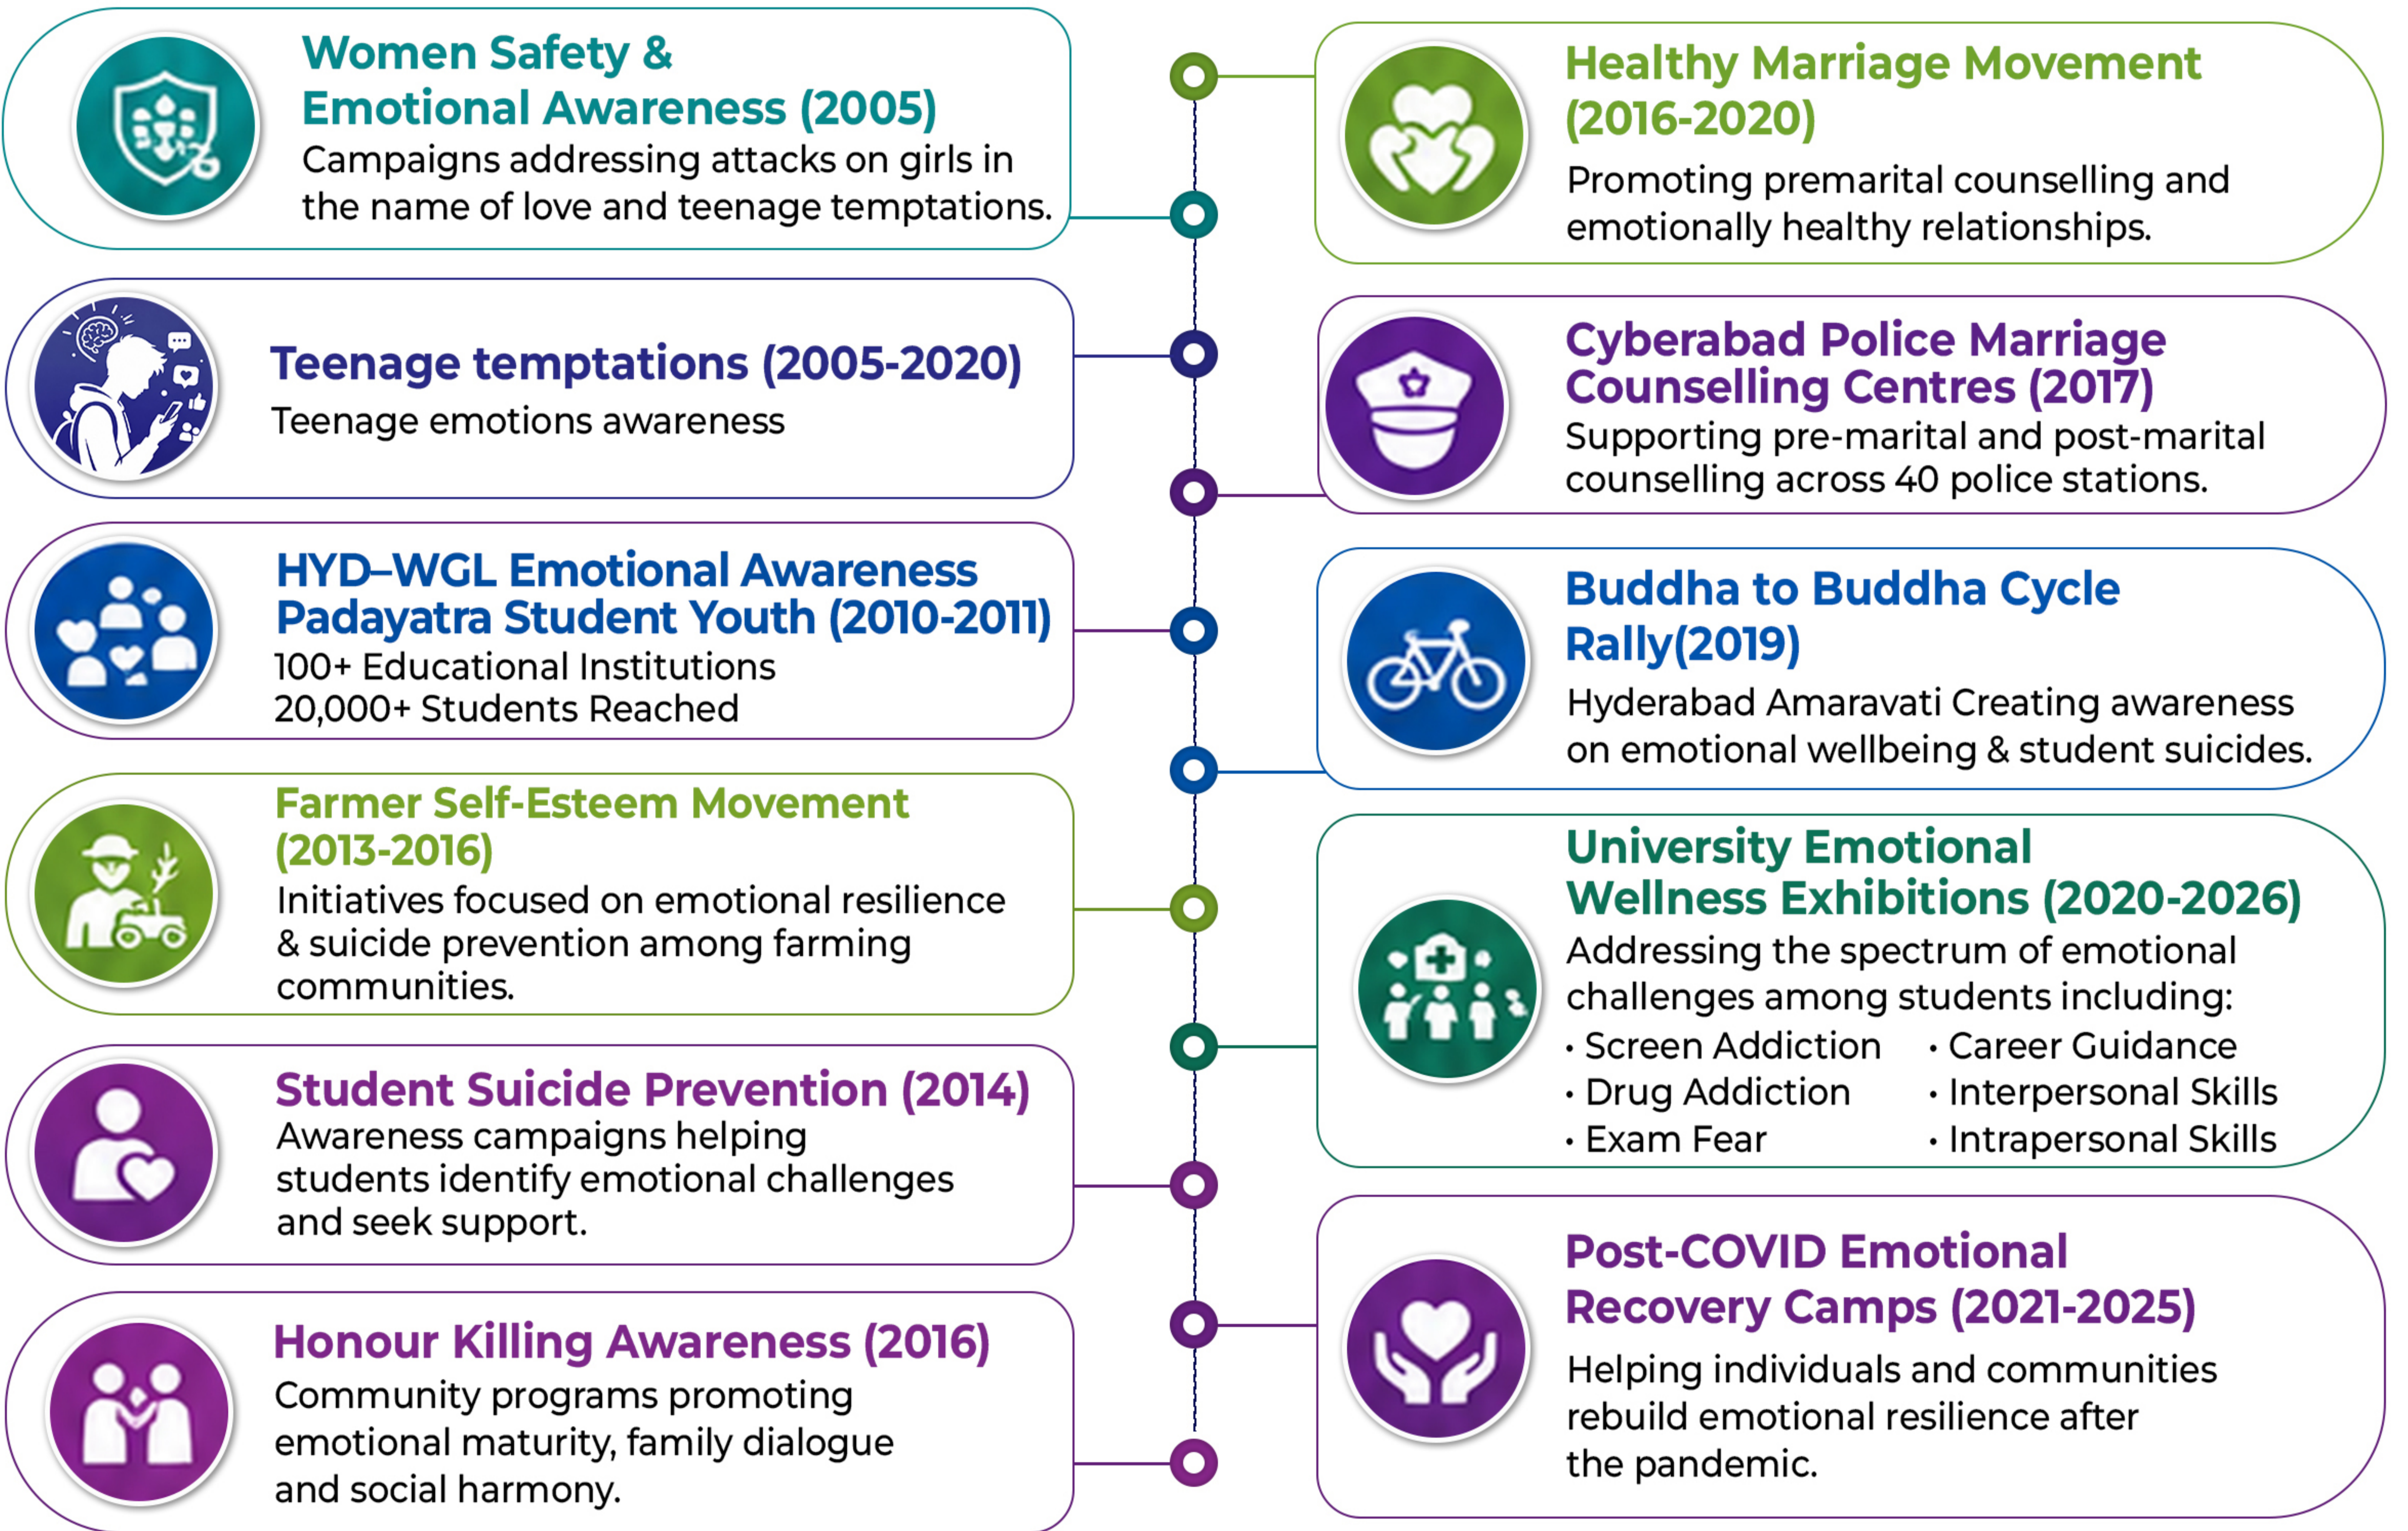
Women Safety & Emotional Awareness (2005)
Campaigns addressing attacks on girls in the name of love and teenage temptations.

Teenage temptations (2005-2020)
Teenage emotions awareness

HYD–WGL Emotional Awareness Padayatra Student Youth (2010-2011)
100+ Educational Institutions
20,000+ Students Reached

Farmer Self-Esteem Movement (2013-2016)
Initiatives focused on emotional resilience & suicide prevention among farming communities.

Student Suicide Prevention (2014)
Awareness campaigns helping students identify emotional challenges and seek support.

Honour Killing Awareness (2016)
Community programs promoting emotional maturity, family dialogue and social harmony.

Healthy Marriage Movement (2016-2020)
Promoting premarital counselling and emotionally healthy relationships.

Cyberabad Police Marriage Counselling Centres (2017)
Supporting pre-marital and post-marital counselling across 40 police stations.

Buddha to Buddha Cycle Rally(2019)
Hyderabad Amaravati Creating awareness on emotional wellbeing & student suicides.

University Emotional Wellness Exhibitions (2020-2026)
Addressing the spectrum of emotional challenges among students including:
• Screen Addiction
• Drug Addiction
• Exam Fear
• Career Guidance
• Interpersonal Skills
• Intrapersonal Skills

Post-COVID Emotional Recovery Camps (2021-2025)
Helping individuals and communities rebuild emotional resilience after the pandemic.